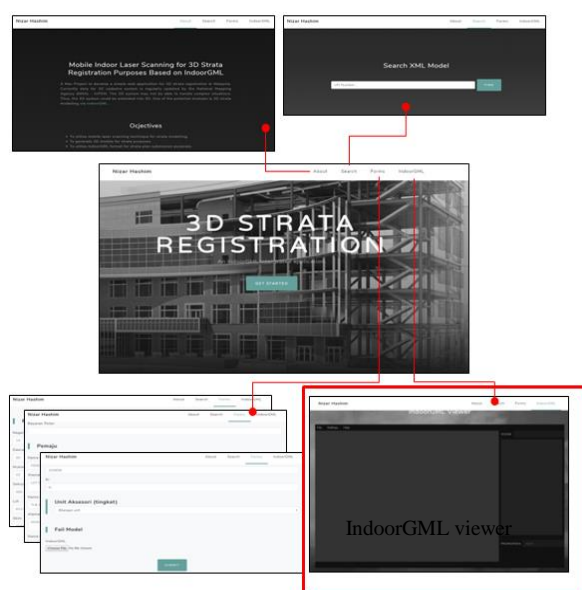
Nizar Hashim About Search Forms IndoorGML

Mobile Indoor Laser Scanning for 3D Strata Registration Purposes Based on IndoorGML

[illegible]

Objectives

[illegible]

Nizar Hashim About Search Forms IndoorGML

Search XML Model

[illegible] Find

Nizar Hashim About Search Forms IndoorGML

3D STRATA REGISTRATION

GET STARTED

Nizar Hashim About Search Forms IndoorGML

Nizar Hashim About Search Forms IndoorGML

Pemaju

Nizar Hashim About Search Forms IndoorGML

Unit Aksesori (tingkat)

Fail Model

Choose File No file chosen

SUBMIT

Nizar Hashim About Search Forms IndoorGML

IndoorGML Viewer

IndoorGML viewer